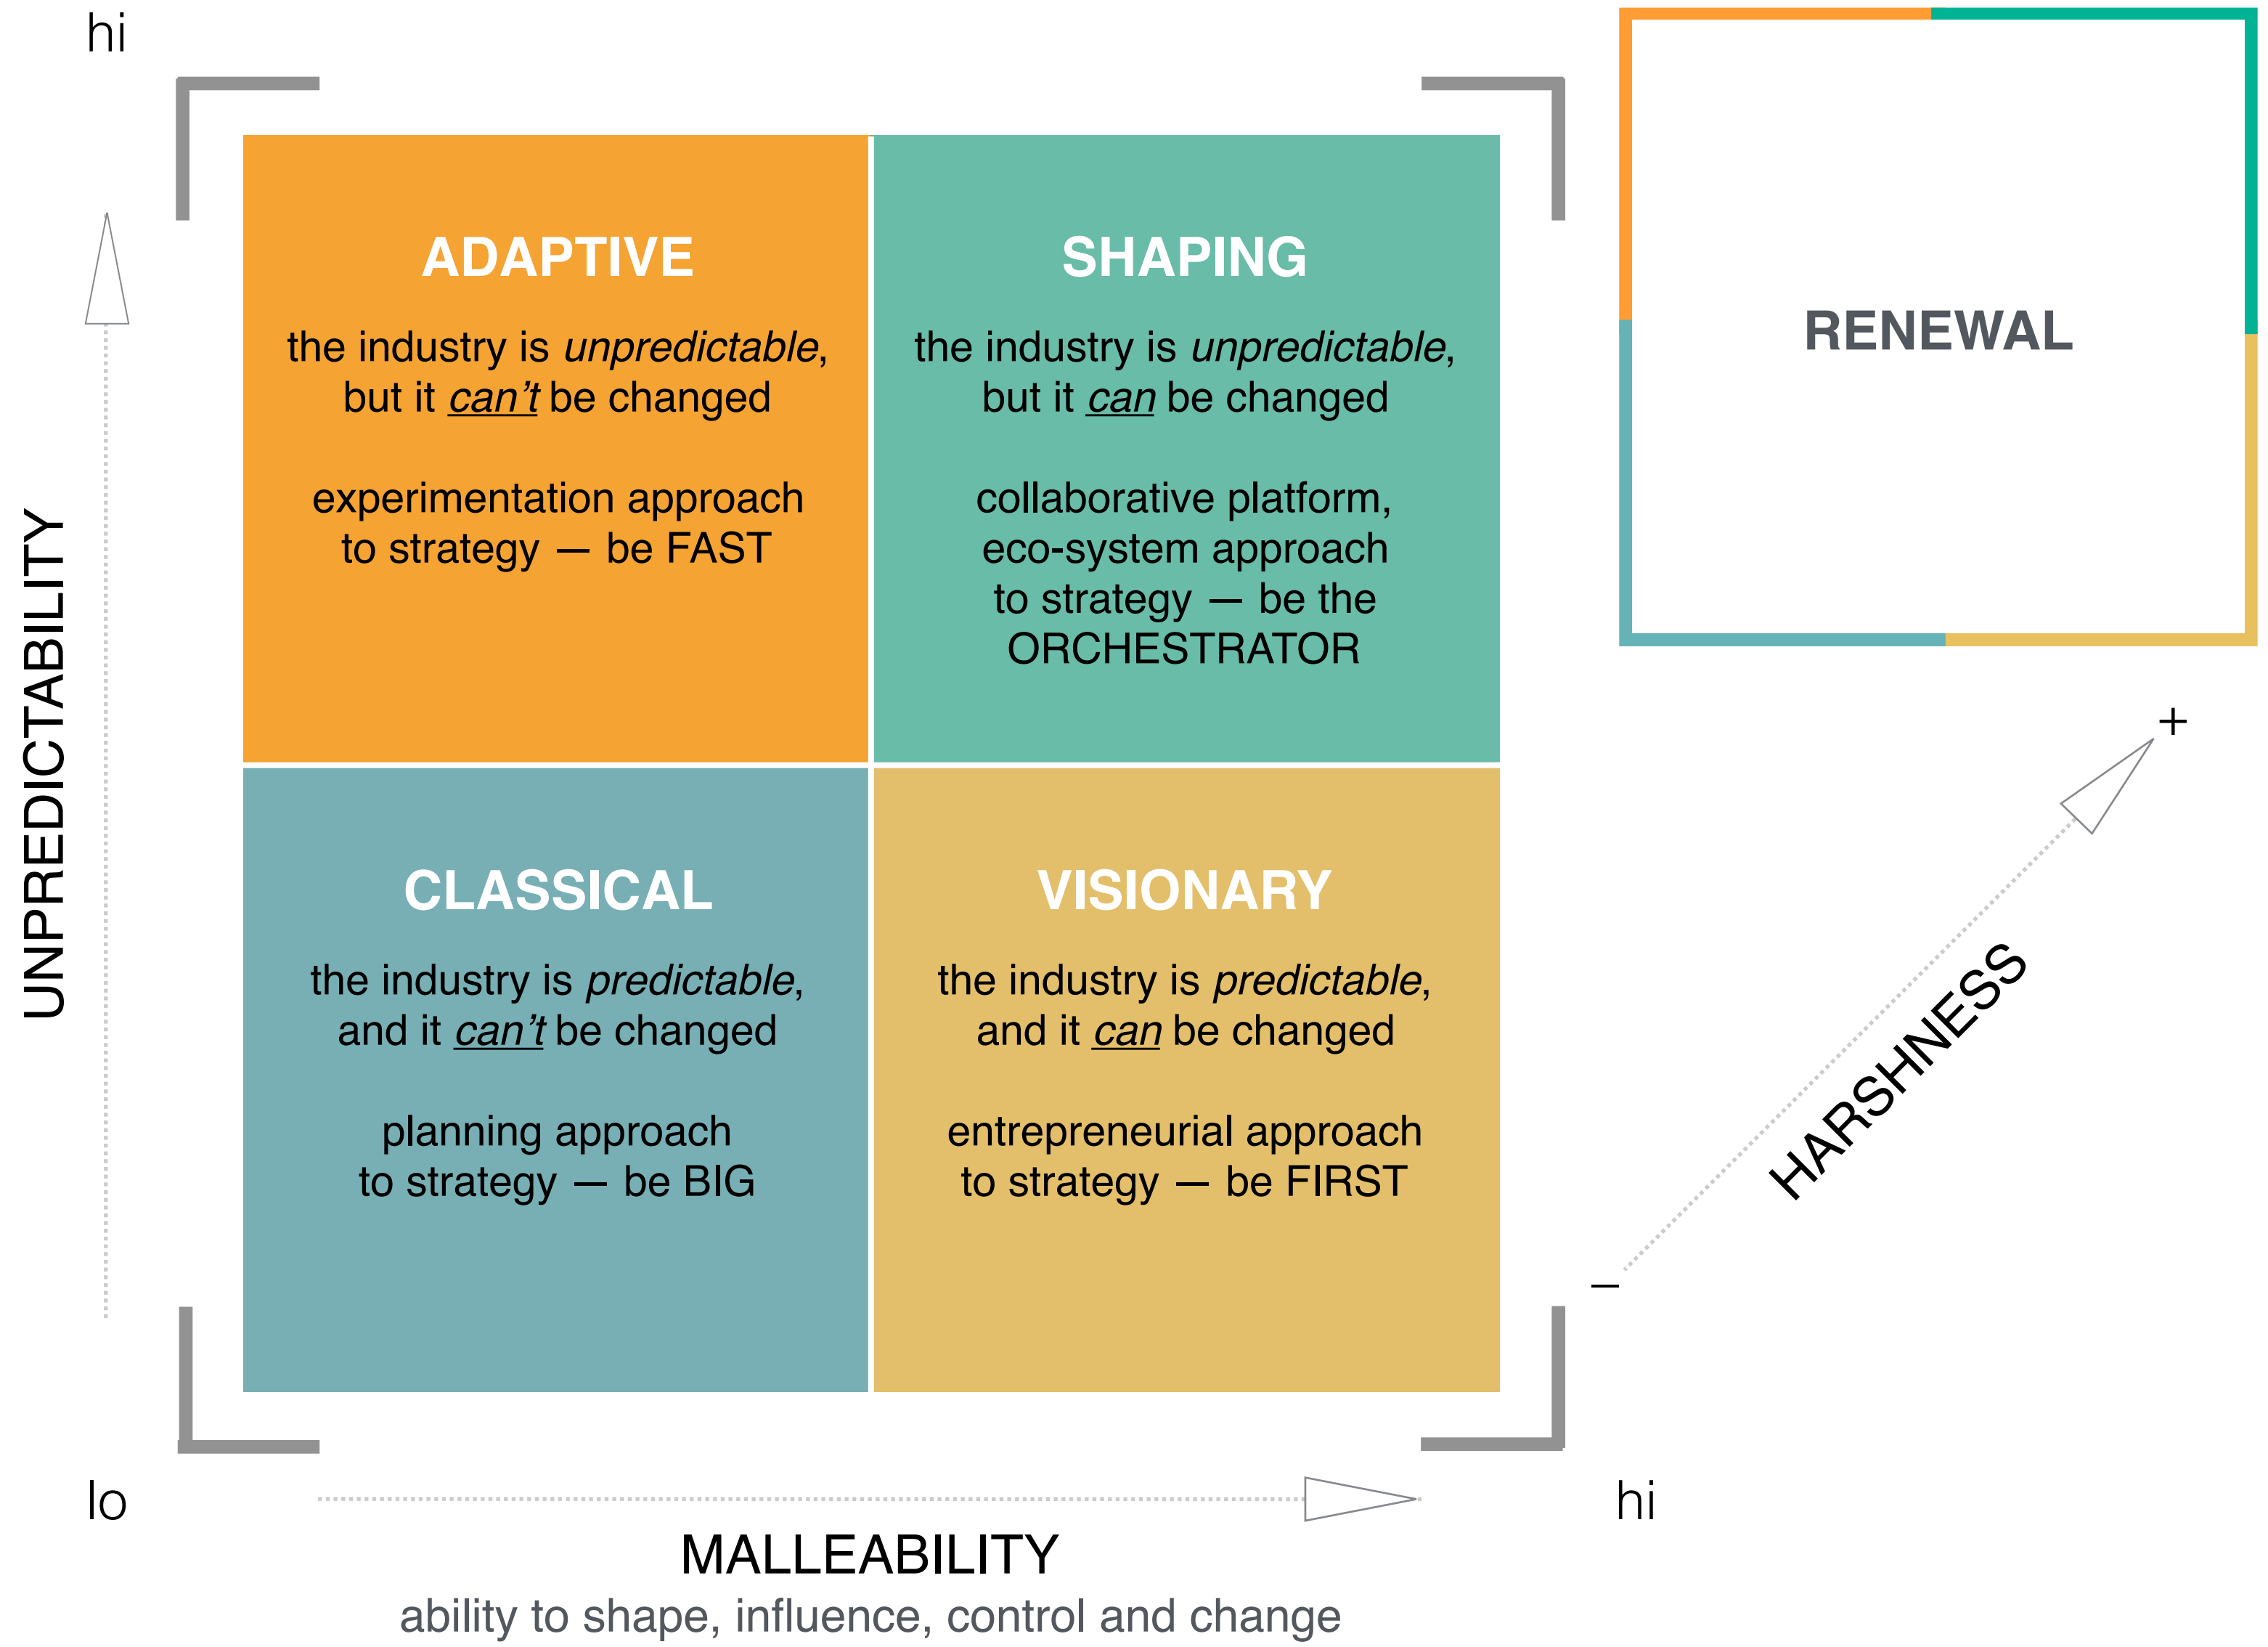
hi

UNPREDICTABILITY

ADAPTIVE

the industry is *unpredictable*, but it *can't* be changed

experimentation approach to strategy — be FAST

SHAPING

the industry is *unpredictable*, but it *can* be changed

collaborative platform, eco-system approach to strategy — be the ORCHESTRATOR

RENEWAL

CLASSICAL

the industry is *predictable*, and it *can't* be changed

planning approach to strategy — be BIG

VISIONARY

the industry is *predictable*, and it *can* be changed

entrepreneurial approach to strategy — be FIRST

+

HARSHNESS

–

lo

hi

MALLEABILITY

ability to shape, influence, control and change